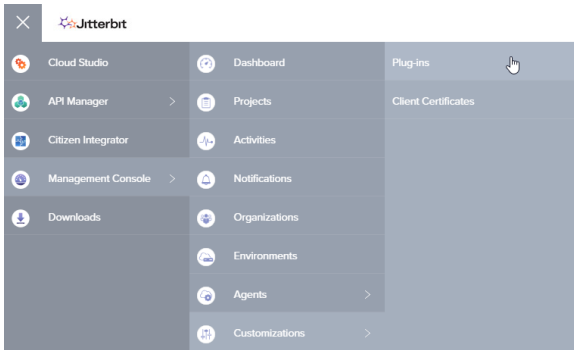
Jitterbit

Cloud Studio
API Manager
Citizen Integrator
Management Console
Downloads

Dashboard
Projects
Activities
Notifications
Organizations
Environments
Agents
Customizations

Plug-ins
Client Certificates